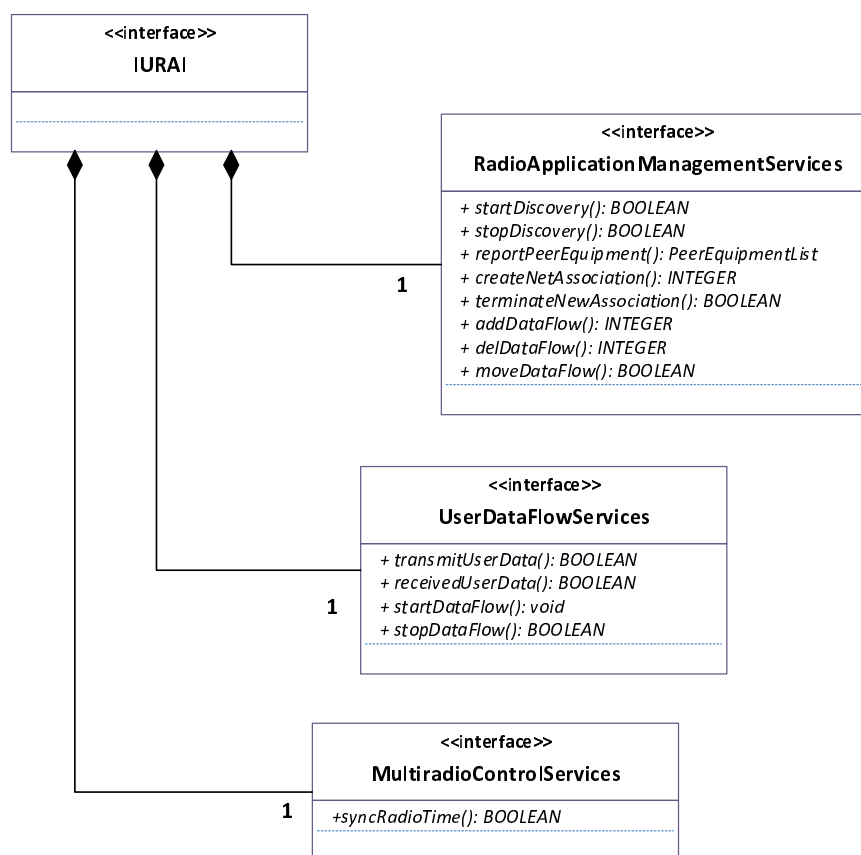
<<interface>>
IURAI

<<interface>>
RadioApplicationManagementServices

+ startDiscovery(): BOOLEAN
+ stopDiscovery(): BOOLEAN
+ reportPeerEquipment(): PeerEquipmentList
+ createNetAssociation(): INTEGER
+ terminateNewAssociation(): BOOLEAN
+ addDataFlow(): INTEGER
+ delDataFlow(): INTEGER
+ moveDataFlow(): BOOLEAN

1

<<interface>>
UserDataFlowServices

+ transmitUserData(): BOOLEAN
+ receivedUserData(): BOOLEAN
+ startDataFlow(): void
+ stopDataFlow(): BOOLEAN

1

<<interface>>
MultiradioControlServices

+syncRadioTime(): BOOLEAN

1